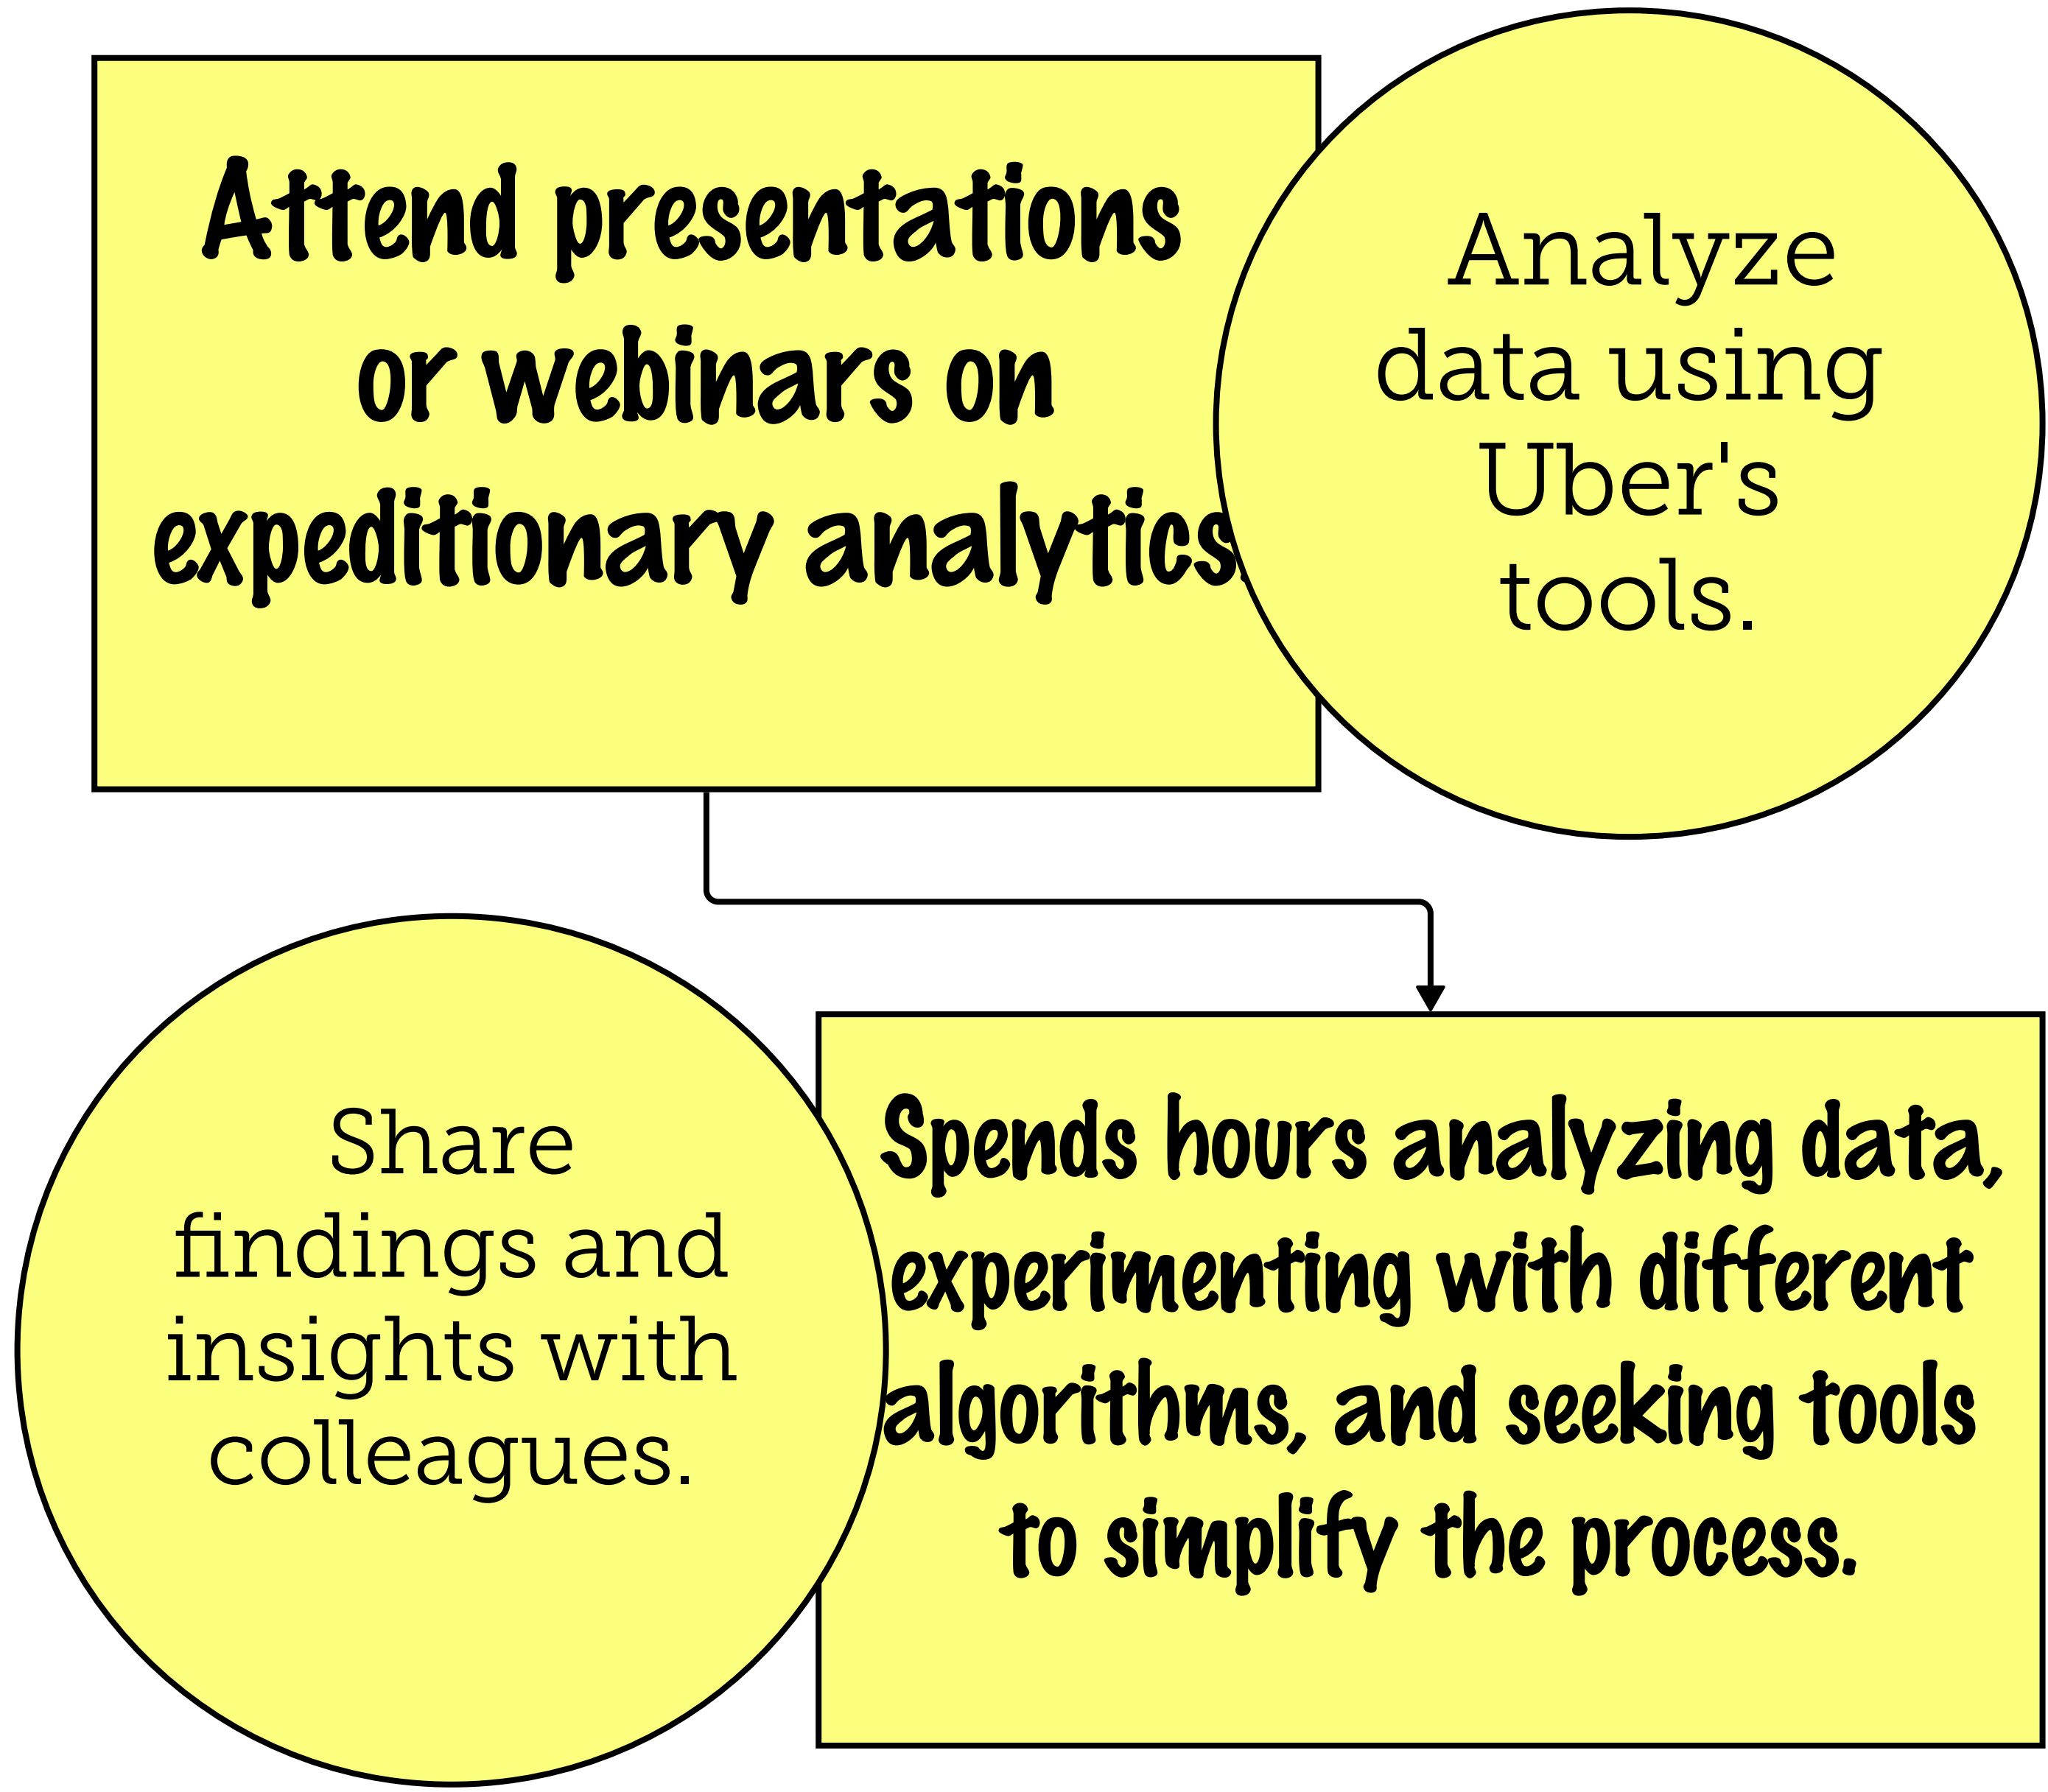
Attend presentations or webinars on expeditionary analytics.

Analyze data using Uber's tools.

Share findings and insights with colleagues.

Spends hours analyzing data, experimenting with different algorithms, and seeking tools to simplify the process.